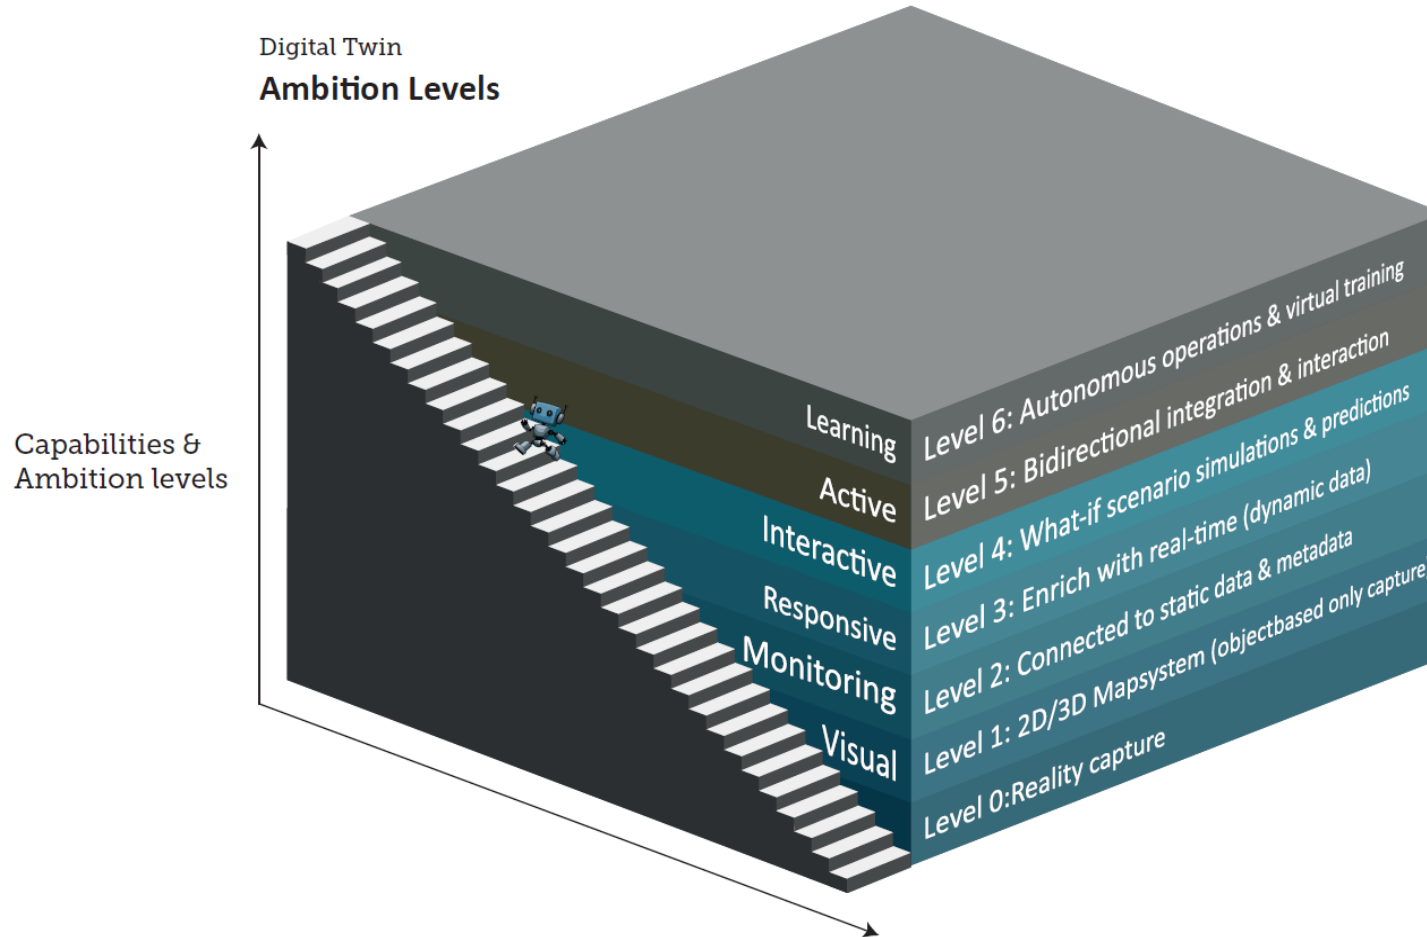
Digital Twin
Ambition Levels

Capabilities & Ambition levels

Learning
Active
Interactive
Responsive
Monitoring
Visual

Level 6: Autonomous operations & virtual training
Level 5: Bidirectional integration & interaction
Level 4: What-if scenario simulations & predictions
Level 3: Enrich with real-time (dynamic data)
Level 2: Connected to static data & metadata
Level 1: 2D/3D Mapsystem (objectbased only capture
Level 0:Reality capture